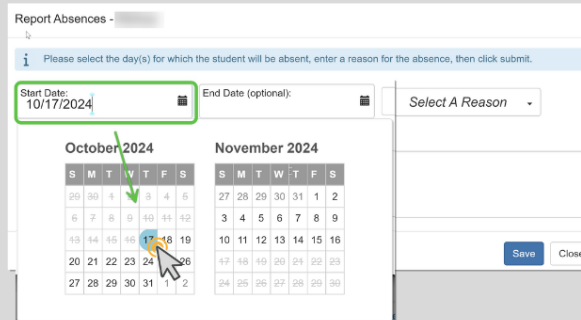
Report Absences - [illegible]

Please select the day(s) for which the student will be absent, enter a reason for the absence, then click submit.

Start Date:
10/17/2024

End Date (optional):

Select A Reason

October 2024

| S | M | T | W | T | F | S |
|---|---|---|---|---|---|---|
| 29 | 30 | 1 | 2 | 3 | 4 | 5 |
| 6 | 7 | 8 | 9 | 10 | 11 | 12 |
| 13 | 14 | 15 | 16 | 17 | 18 | 19 |
| 20 | 21 | 22 | 23 | 24 | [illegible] | 26 |
| 27 | 28 | 29 | 30 | 31 | 1 | 2 |

November 2024

| S | M | T | W | T | F | S |
|---|---|---|---|---|---|---|
| 27 | 28 | 29 | 30 | 31 | 1 | 2 |
| 3 | 4 | 5 | 6 | 7 | 8 | 9 |
| 10 | 11 | 12 | 13 | 14 | 15 | 16 |
| 17 | 18 | 19 | 20 | 21 | 22 | 23 |
| 24 | 25 | 26 | 27 | 28 | 29 | 30 |

Save
Close